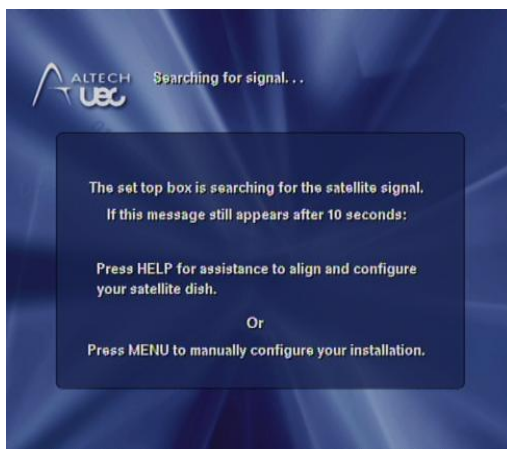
ALTECH UEC

Searching for signal. . .

The set top box is searching for the satellite signal.
If this message still appears after 10 seconds:

Press HELP for assistance to align and configure your satellite dish.

Or

Press MENU to manually configure your installation.